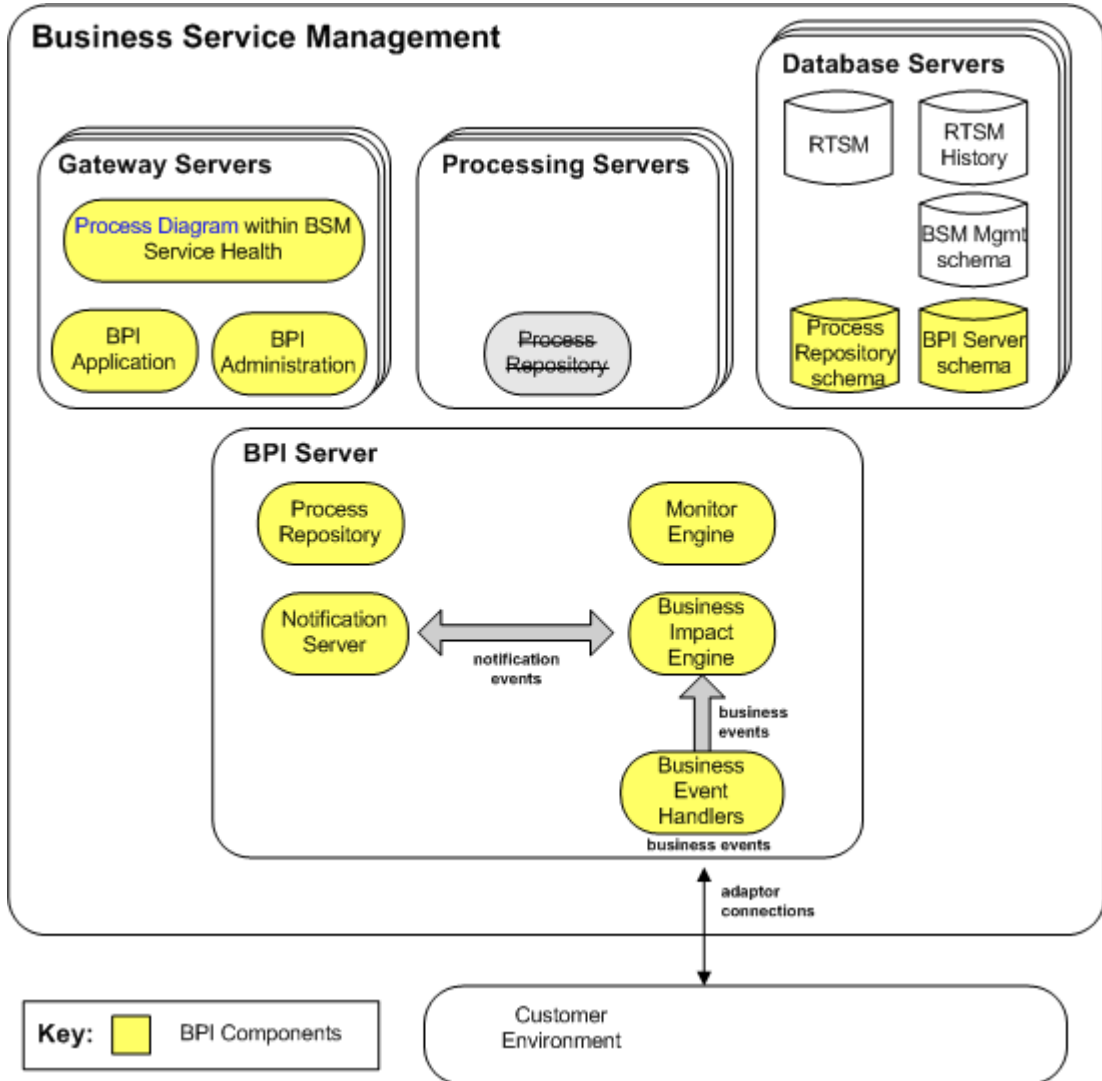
Business Service Management

Gateway Servers

Process Diagram within BSM Service Health

BPI Application

BPI Administration

Processing Servers

Process Repository

Database Servers

RTSM

RTSM History

BSM Mgmt schema

Process Repository schema

BPI Server schema

BPI Server

Process Repository

Monitor Engine

Notification Server

notification events

Business Impact Engine

business events

Business Event Handlers

business events

adaptor connections

Customer Environment

Key: BPI Components